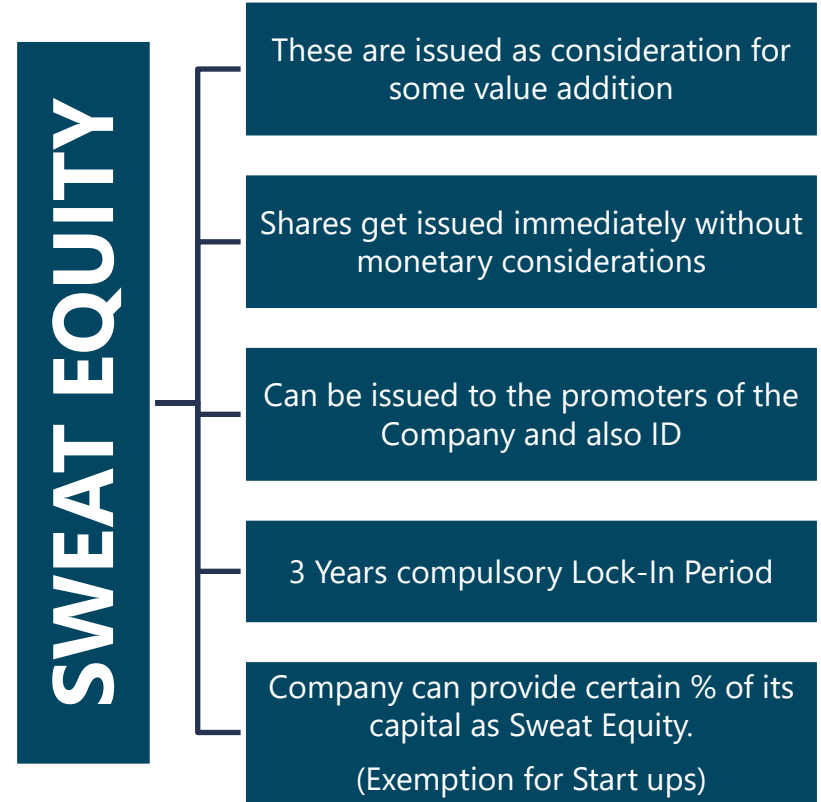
SWEAT EQUITY

These are issued as consideration for some value addition

Shares get issued immediately without monetary considerations

Can be issued to the promoters of the Company and also ID

3 Years compulsory Lock-In Period

Company can provide certain % of its capital as Sweat Equity.

(Exemption for Start ups)